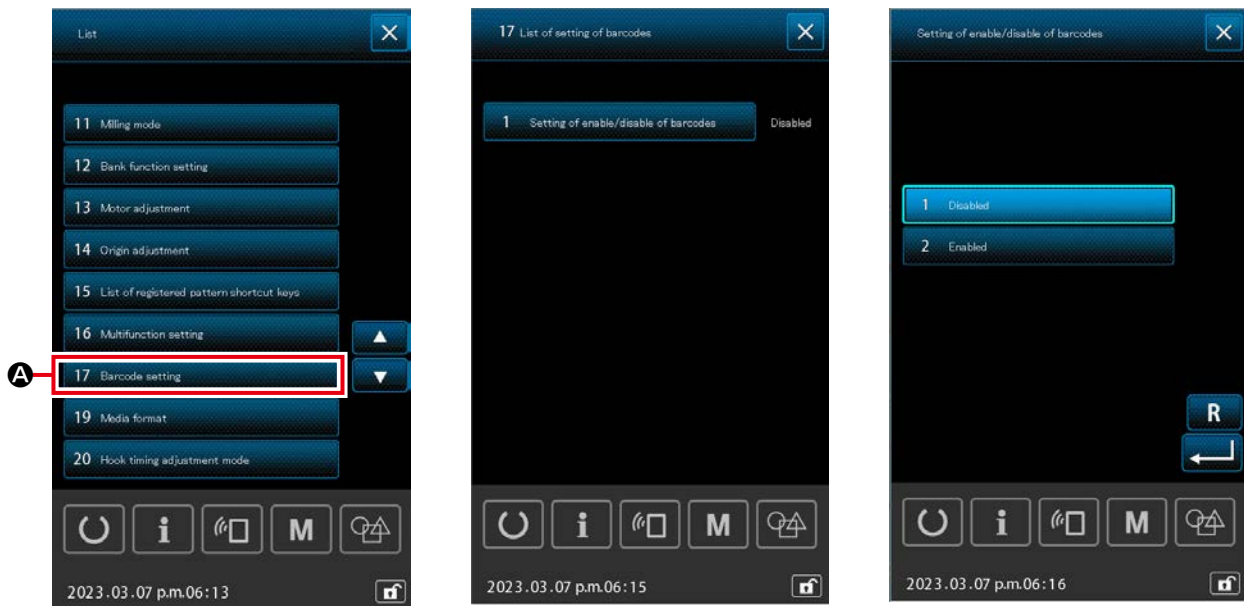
List

11 Milling mode
12 Bank function setting
13 Motor adjustment
14 Origin adjustment
15 List of registered pattern shortcut keys
16 Multifunction setting
A
17 Barcode setting
19 Media format
20 Hook timing adjustment mode

i
M

2023.03.07 p.m.06:13

17 List of setting of barcodes

1 Setting of enable/disable of barcodes
Disabled

i
M

2023.03.07 p.m.06:15

Setting of enable/disable of barcodes

1 Disabled
2 Enabled

R

i
M

2023.03.07 p.m.06:16